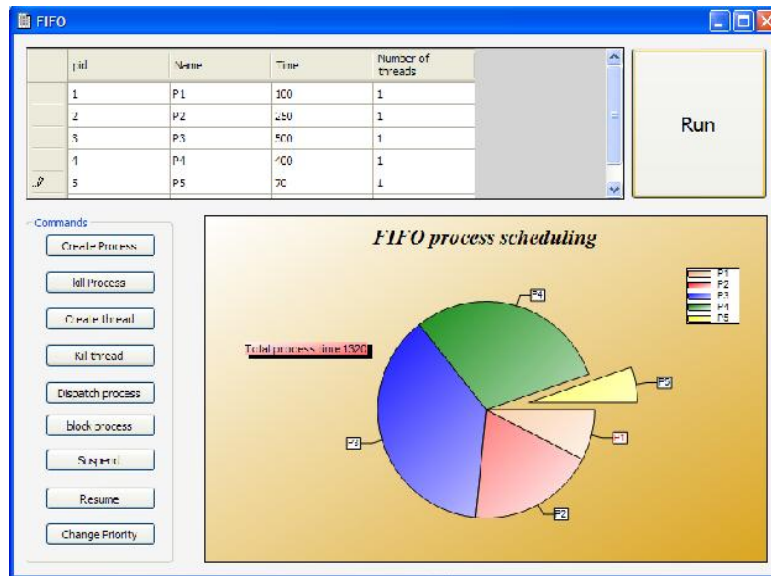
FIFO

| | pid | Name | Time | Number of threads |
|---|---|---|---|---|
| | 1 | P1 | 100 | 1 |
| | 2 | P2 | 250 | 1 |
| | 3 | P3 | 500 | 1 |
| | 4 | P4 | 400 | 1 |
| | 5 | P5 | 70 | 1 |

Run

Commands

Create Process

Kill Process

Create thread

Kill thread

Dispatch process

block process

Suspend

Resume

Change Priority

FIFO process scheduling

P1
P2
P3
P4
P5

Total process time 1320

P4

P5

P1

P3

P2